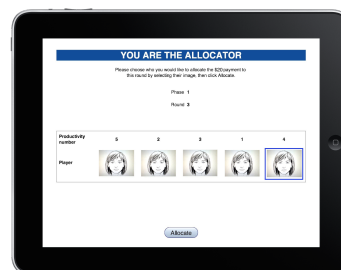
YOU ARE THE ALLOCATOR

Please choose who you would like to allocate the $20 payment to this round by selecting their image, then click Allocate.

Phase 1

Round 3

| Productivity number | 5 | 2 | 3 | 1 | 4 |
|---|---|---|---|---|---|
| Player | | | | | |

Allocate